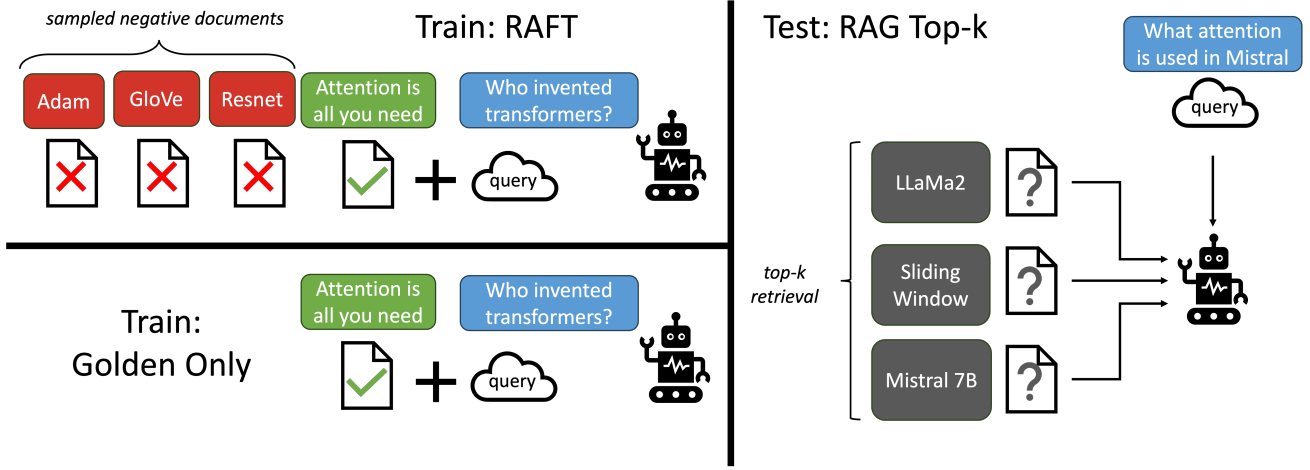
sampled negative documents

Train: RAFT

Adam

GloVe

Resnet

Attention is all you need

Who invented transformers?

+

query

Train: Golden Only

Attention is all you need

Who invented transformers?

+

query

Test: RAG Top-k

What attention is used in Mistral

query

top-k retrieval

LLaMa2

?

Sliding Window

?

Mistral 7B

?